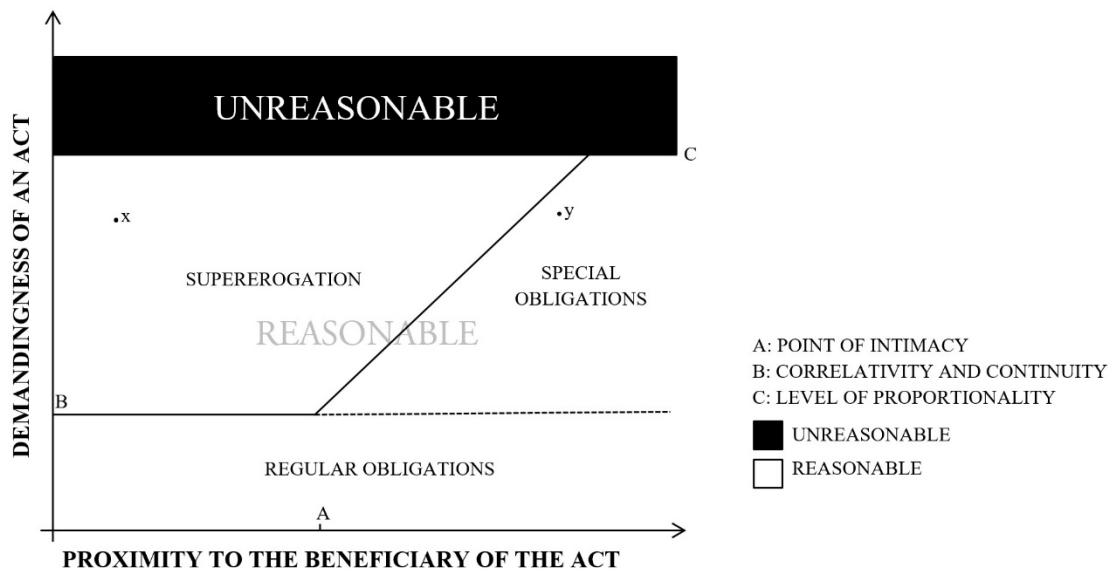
DEMANDINGNESS OF AN ACT

UNREASONABLE

C

x

y

SUPEREROGATION

SPECIAL OBLIGATIONS

REASONABLE

B

REGULAR OBLIGATIONS

A

PROXIMITY TO THE BENEFICIARY OF THE ACT

A: POINT OF INTIMACY
B: CORRELATIVITY AND CONTINUITY
C: LEVEL OF PROPORTIONALITY

UNREASONABLE

REASONABLE